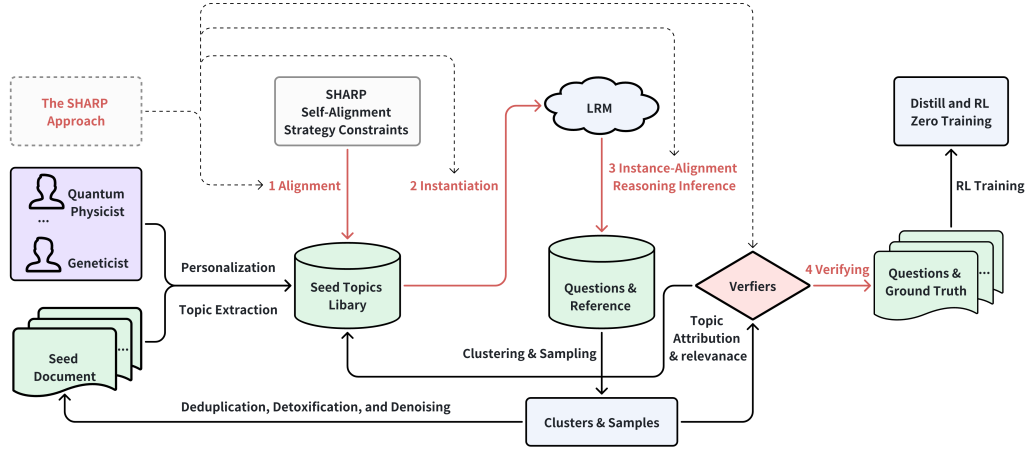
The SHARP Approach

SHARP Self-Alignment Strategy Constraints

LRM

Distill and RL Zero Training

Quantum Physicist

...

Geneticist

1 Alignment

2 Instantiation

3 Instance-Alignment Reasoning Inference

RL Training

Personalization

Topic Extraction

Seed Topics Libary

Questions & Reference

Verfiers

4 Verifying

Questions & Ground Truth

...

Seed Document

...

Clustering & Sampling

Topic Attribution & relevanace

Deduplication, Detoxification, and Denoising

Clusters & Samples